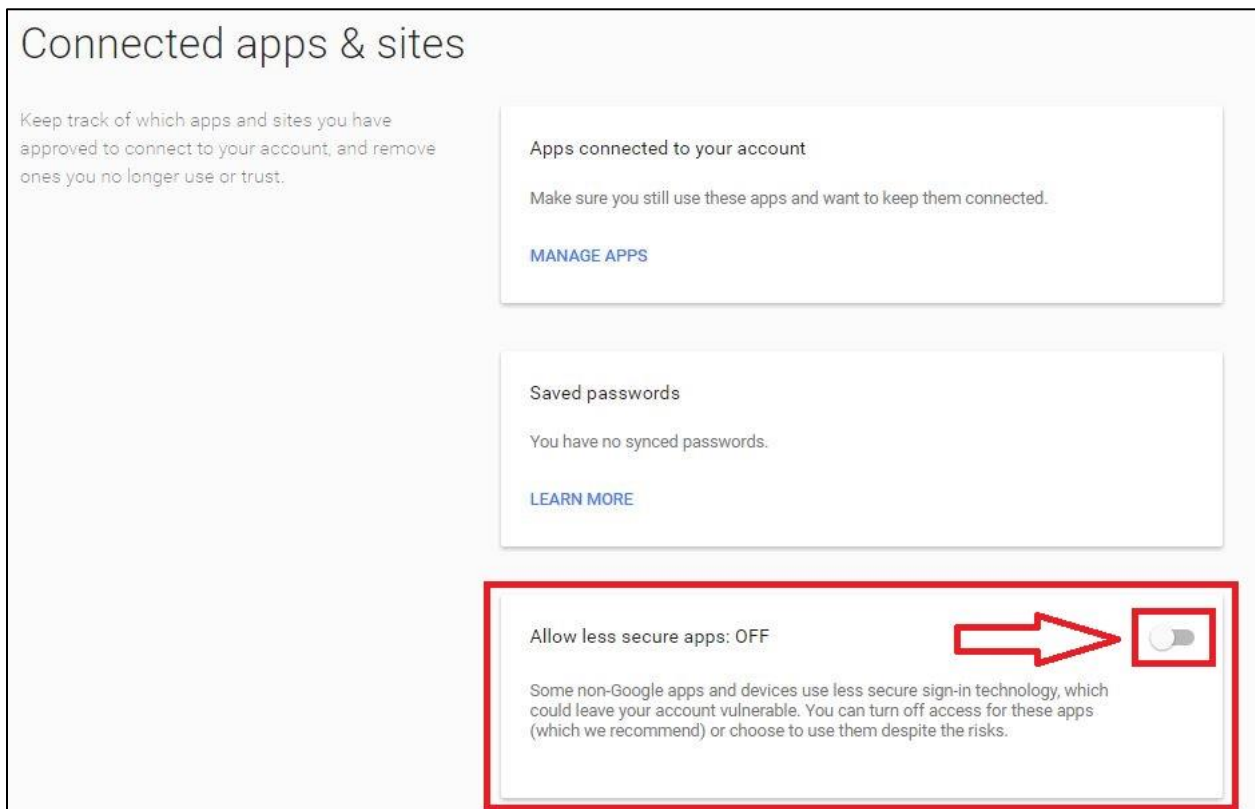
Connected apps & sites

Keep track of which apps and sites you have approved to connect to your account, and remove ones you no longer use or trust.

Apps connected to your account

Make sure you still use these apps and want to keep them connected.

MANAGE APPS

Saved passwords

You have no synced passwords.

LEARN MORE

Allow less secure apps: OFF

Some non-Google apps and devices use less secure sign-in technology, which could leave your account vulnerable. You can turn off access for these apps (which we recommend) or choose to use them despite the risks.